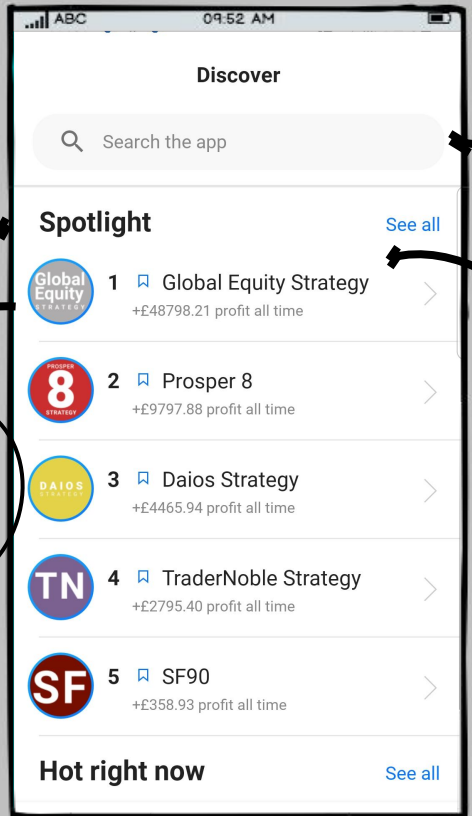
ABC 09:52 AM

Discover

Search the app

Spotlight

See all

Global Equity STRATEGY

1 Global Equity Strategy

+£48798.21 profit all time

PROSPER 8 STRATEGY

2 Prosper 8

+£9797.88 profit all time

DAIOS STRATEGY

3 Daios Strategy

+£4465.94 profit all time

TN

4 TraderNoble Strategy

+£2795.40 profit all time

SF

5 SF90

+£358.93 profit all time

Hot right now

See all